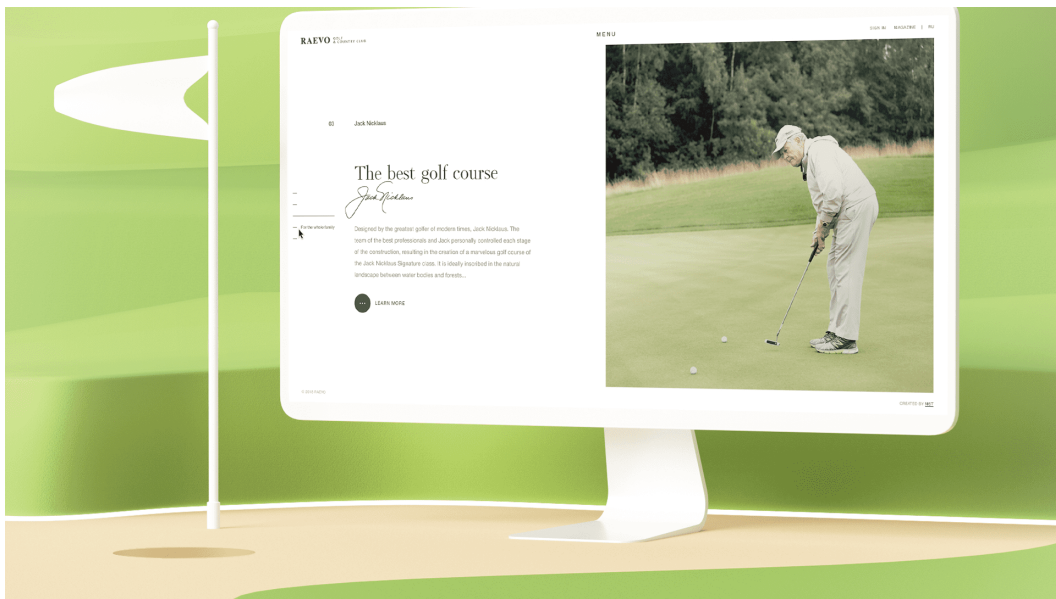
RAEVO GOLF & COUNTRY CLUB

MENU

SIGN IN MAGAZINE | RU

01 Jack Nicklaus

The best golf course

Jack Nicklaus

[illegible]

Designed by the greatest golfer of modern times, Jack Nicklaus. The team of the best professionals and Jack personally controlled each stage of the construction, resulting in the creation of a marvelous golf course of the Jack Nicklaus Signature class. It is ideally inscribed in the natural landscape between water bodies and forests...

LEARN MORE

© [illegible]

CREATED BY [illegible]